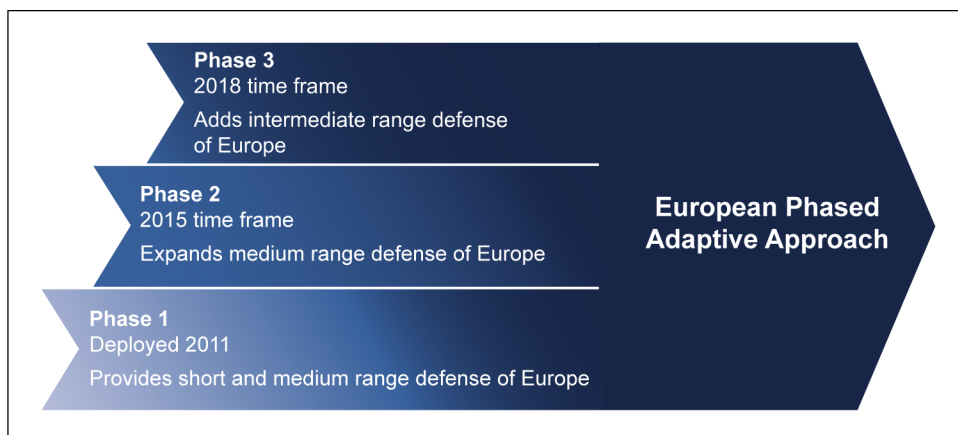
Phase 3
2018 time frame
Adds intermediate range defense of Europe

Phase 2
2015 time frame
Expands medium range defense of Europe

Phase 1
Deployed 2011
Provides short and medium range defense of Europe

European Phased Adaptive Approach